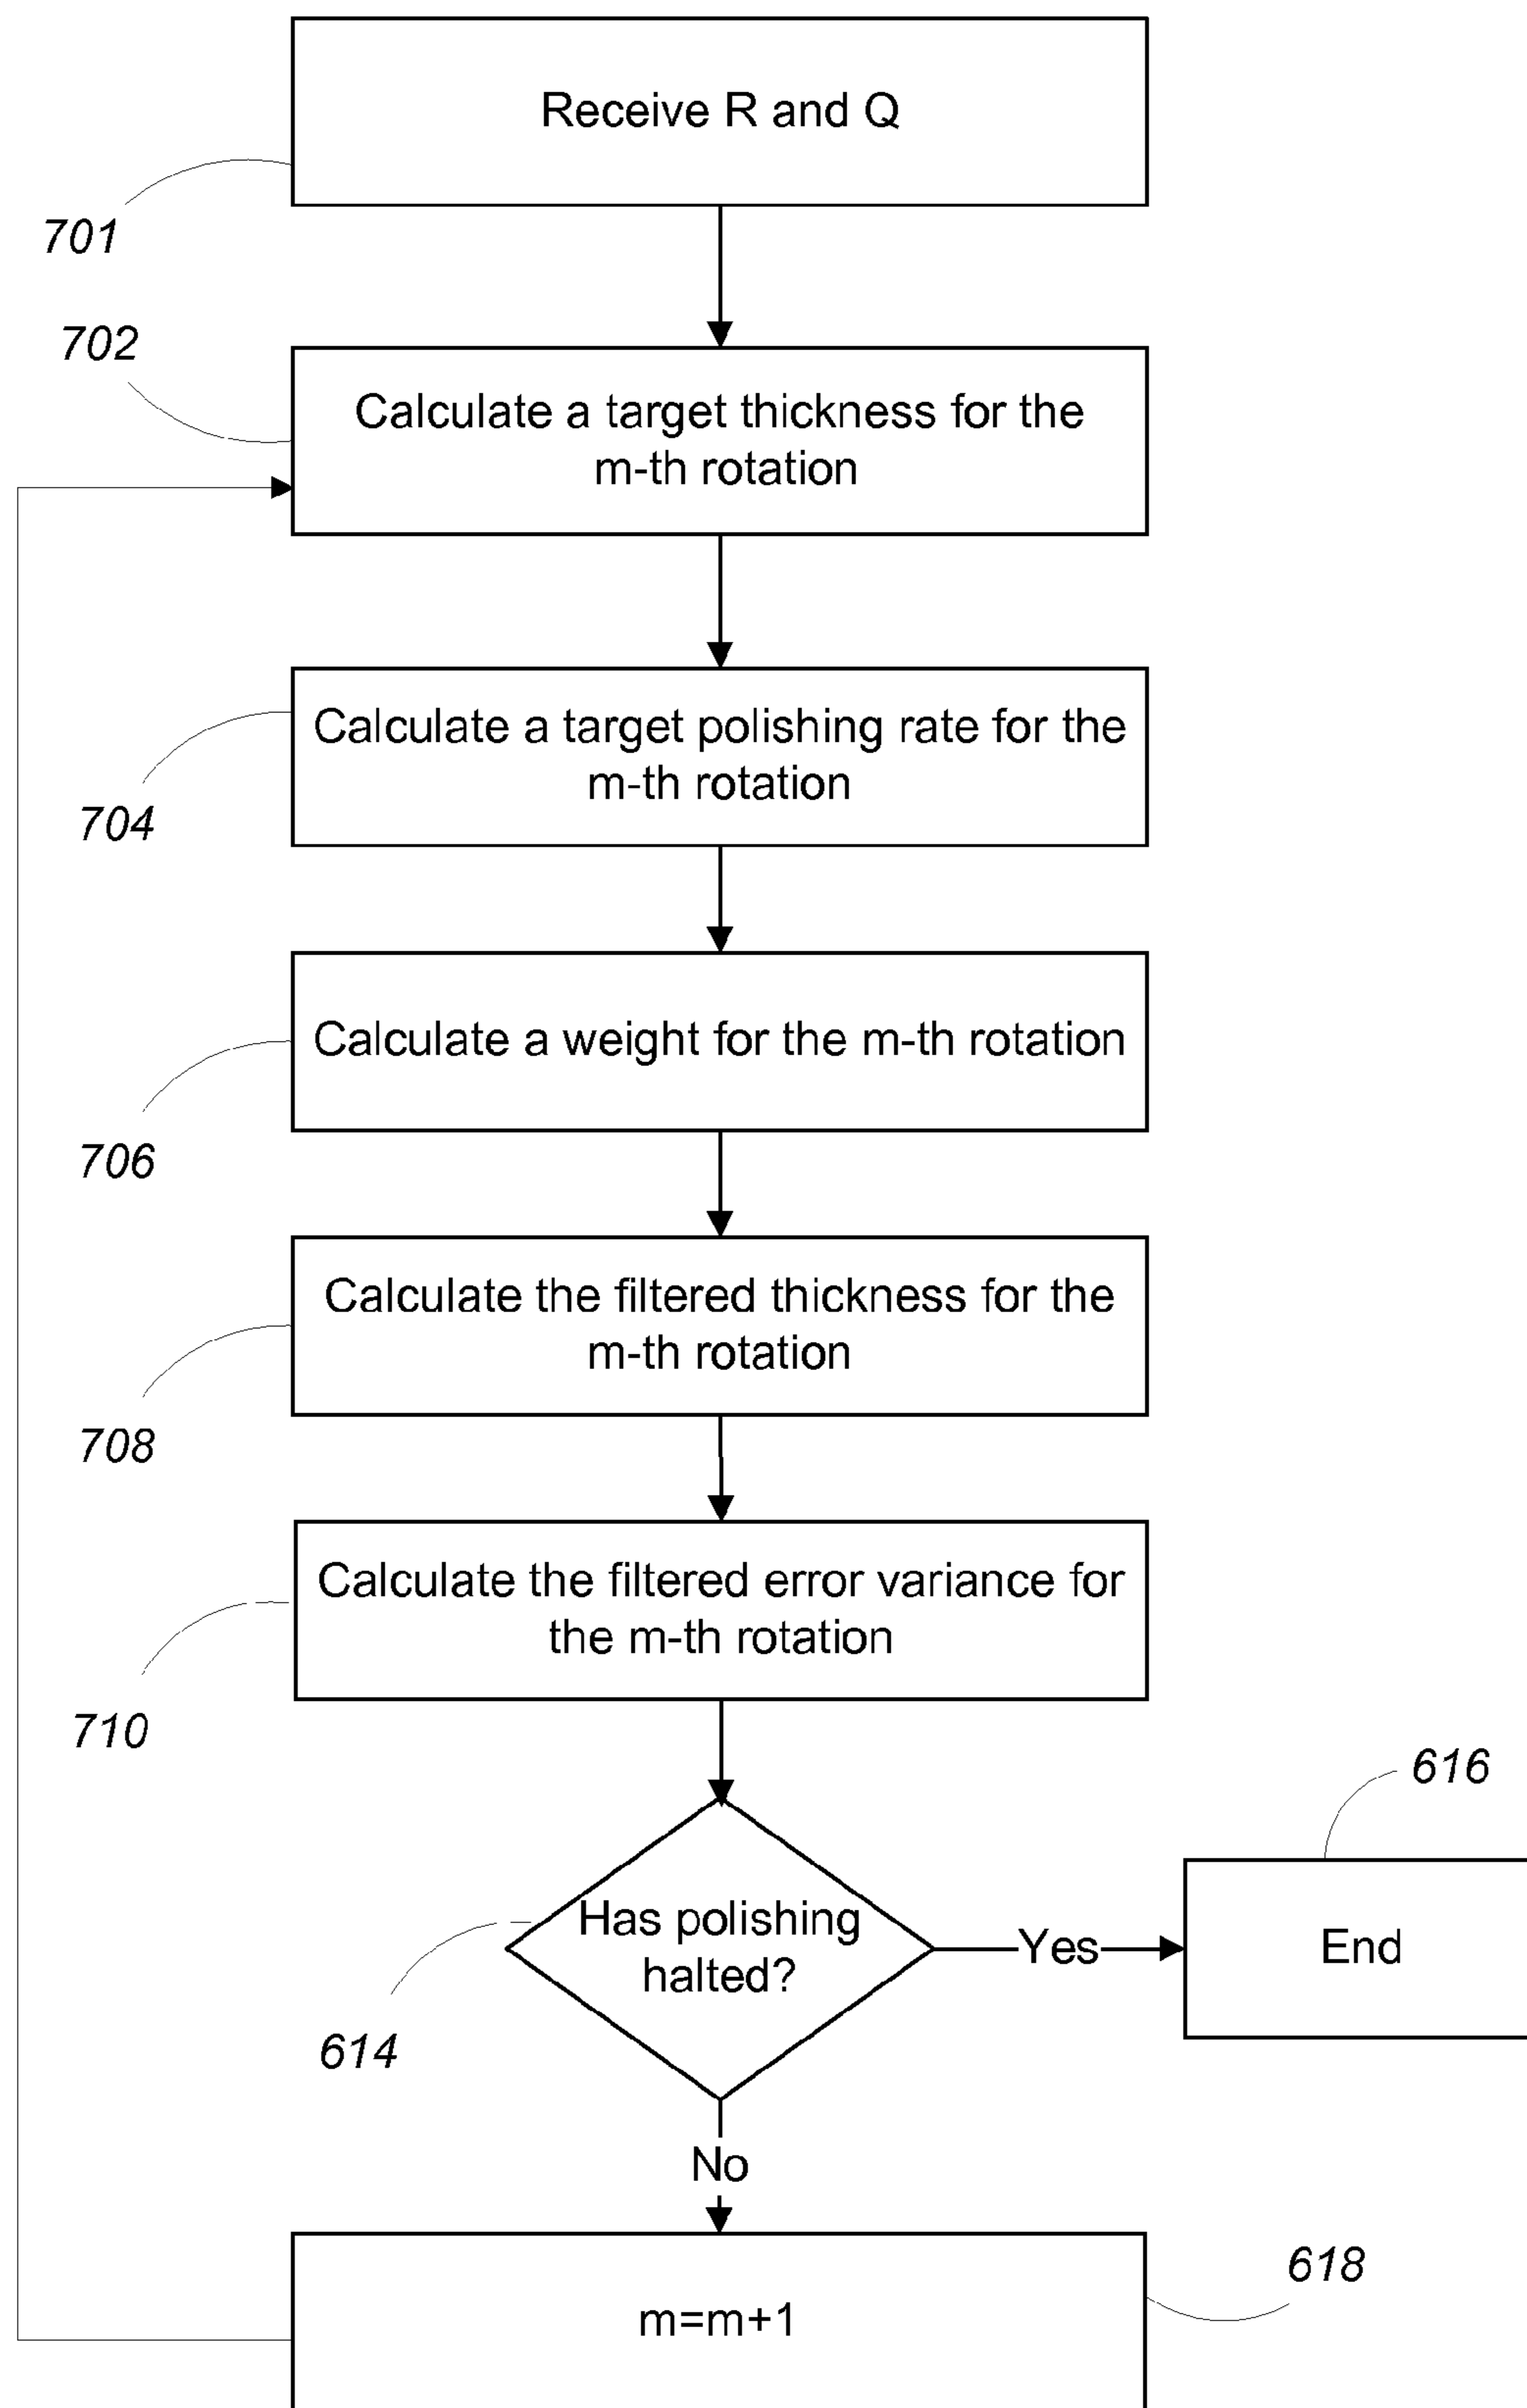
Receive R and Q

701

702

Calculate a target thickness for the m-th rotation

Calculate a target polishing rate for the m-th rotation

704

Calculate a weight for the m-th rotation

706

Calculate the filtered thickness for the m-th rotation

708

Calculate the filtered error variance for the m-th rotation

710

616

Has polishing halted?

Yes

End

614

No

618

m=m+1